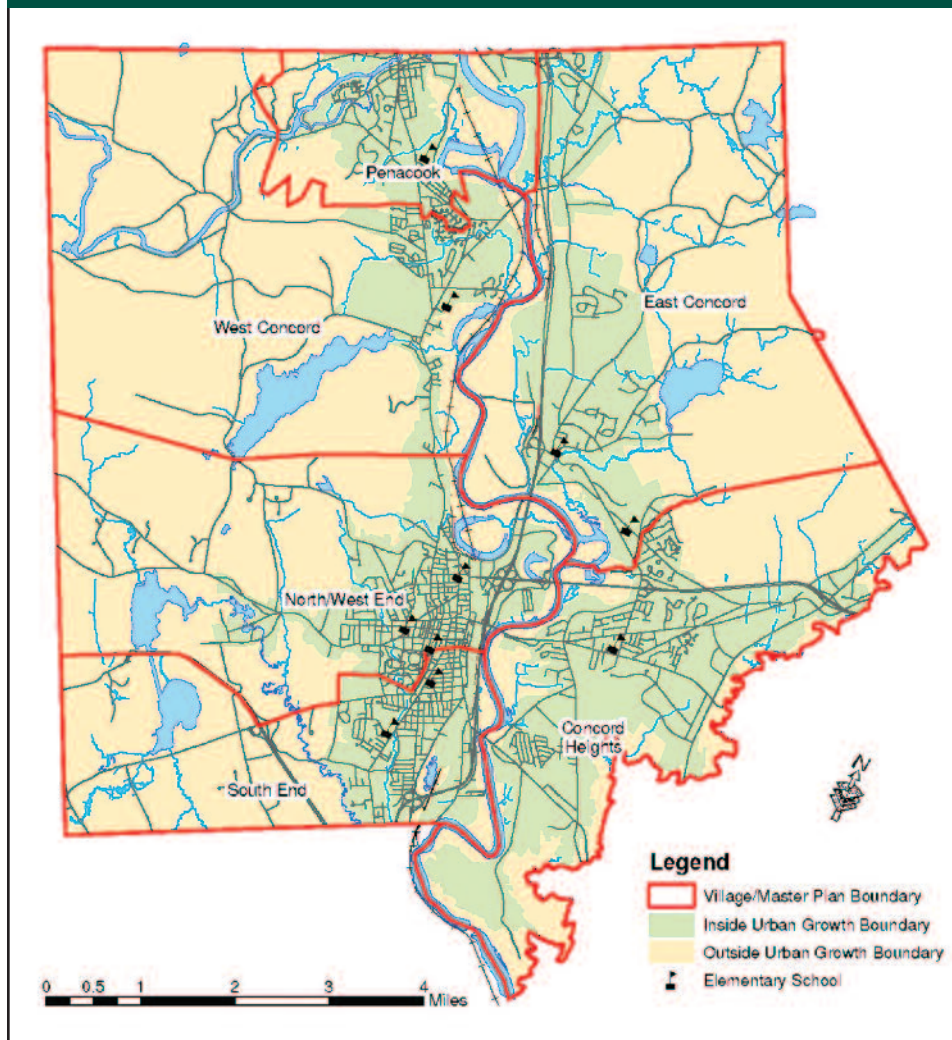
Penacook

East Concord

West Concord

North/West End

Concord Heights

South End

N

Legend

Village/Master Plan Boundary

Inside Urban Growth Boundary

Outside Urban Growth Boundary

Elementary School

0 0.5 1 2 3 4 Miles